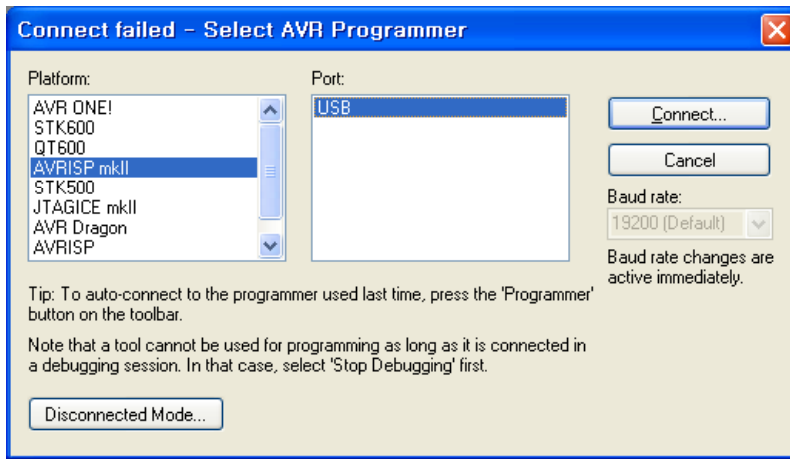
Connect failed - Select AVR Programmer

Platform:

AVR ONE!
STK600
QT600
AVRISP mkII
STK500
JTAGICE mkII
AVR Dragon
AVRISP

Port:

USB

Connect...

Cancel

Baud rate:

19200 (Default)

Baud rate changes are active immediately.

Tip: To auto-connect to the programmer used last time, press the 'Programmer' button on the toolbar.

Note that a tool cannot be used for programming as long as it is connected in a debugging session. In that case, select 'Stop Debugging' first.

Disconnected Mode...